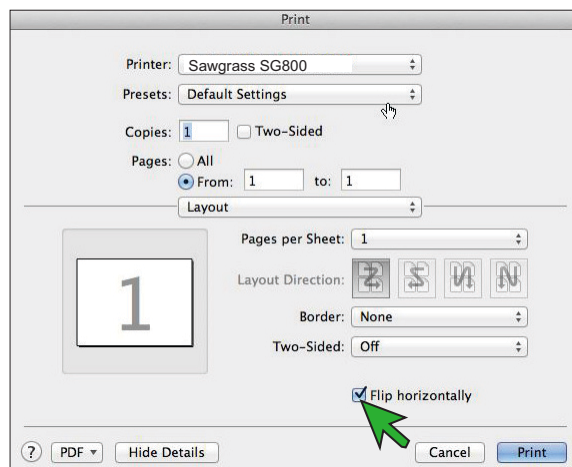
Print

Printer: Sawgrass SG800

Presets: Default Settings

Copies: 1 Two-Sided

Pages: All

From: 1 to: 1

Layout

1

Pages per Sheet: 1

Layout Direction:

Border: None

Two-Sided: Off

Flip horizontally

? PDF Hide Details Cancel Print